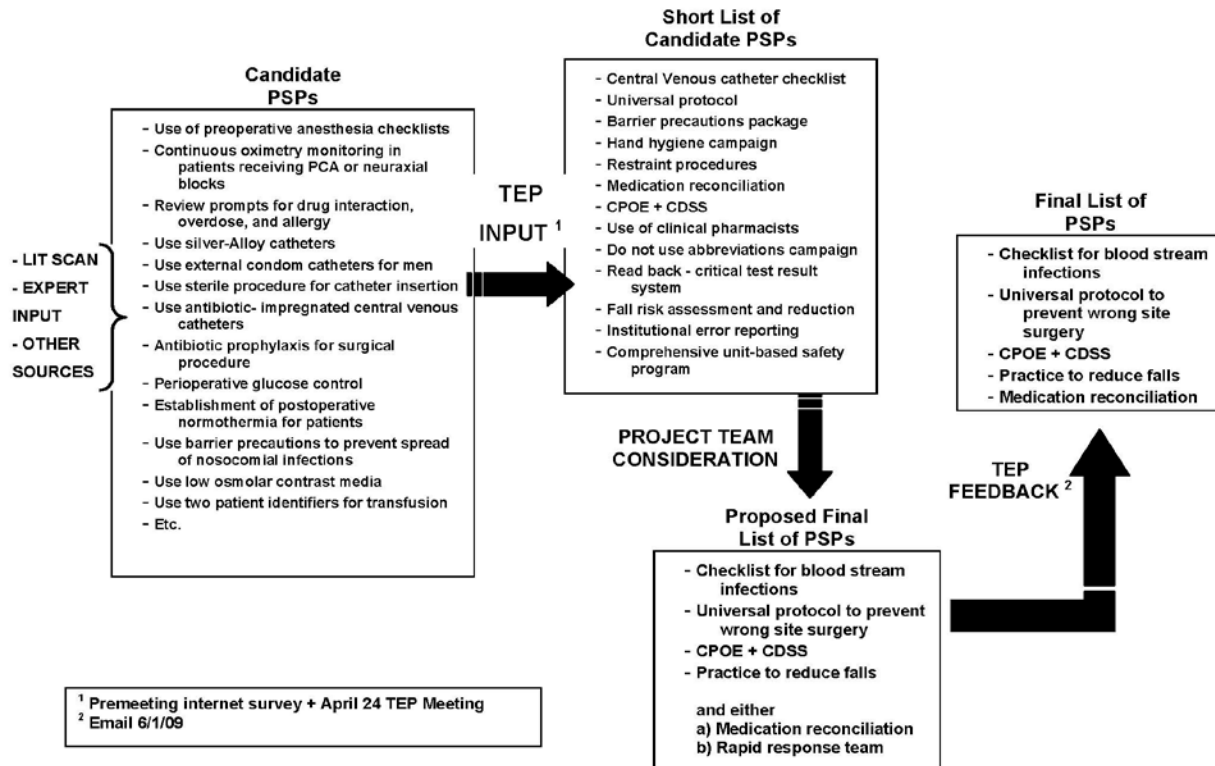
Candidate PSPs

- Use of preoperative anesthesia checklists
- Continuous oximetry monitoring in patients receiving PCA or neuraxial blocks
- Review prompts for drug interaction, overdose, and allergy
- Use silver-Alloy catheters
- Use external condom catheters for men
- Use sterile procedure for catheter insertion
- Use antibiotic- impregnated central venous catheters
- Antibiotic prophylaxis for surgical procedure
- Perioperative glucose control
- Establishment of postoperative normothermia for patients
- Use barrier precautions to prevent spread of nosocomial infections
- Use low osmolar contrast media
- Use two patient identifiers for transfusion
- Etc.

- LIT SCAN
- EXPERT INPUT
- OTHER SOURCES

TEP INPUT $^1$

Short List of Candidate PSPs

- Central Venous catheter checklist
- Universal protocol
- Barrier precautions package
- Hand hygiene campaign
- Restraint procedures
- Medication reconciliation
- CPOE + CDSS
- Use of clinical pharmacists
- Do not use abbreviations campaign
- Read back - critical test result system
- Fall risk assessment and reduction
- Institutional error reporting
- Comprehensive unit-based safety program

PROJECT TEAM CONSIDERATION

Proposed Final List of PSPs

- Checklist for blood stream infections
- Universal protocol to prevent wrong site surgery
- CPOE + CDSS
- Practice to reduce falls

and either
a) Medication reconciliation
b) Rapid response team

TEP FEEDBACK $^2$

Final List of PSPs

- Checklist for blood stream infections
- Universal protocol to prevent wrong site surgery
- CPOE + CDSS
- Practice to reduce falls
- Medication reconciliation

$^1$ Premeeting internet survey + April 24 TEP Meeting
$^2$ Email 6/1/09